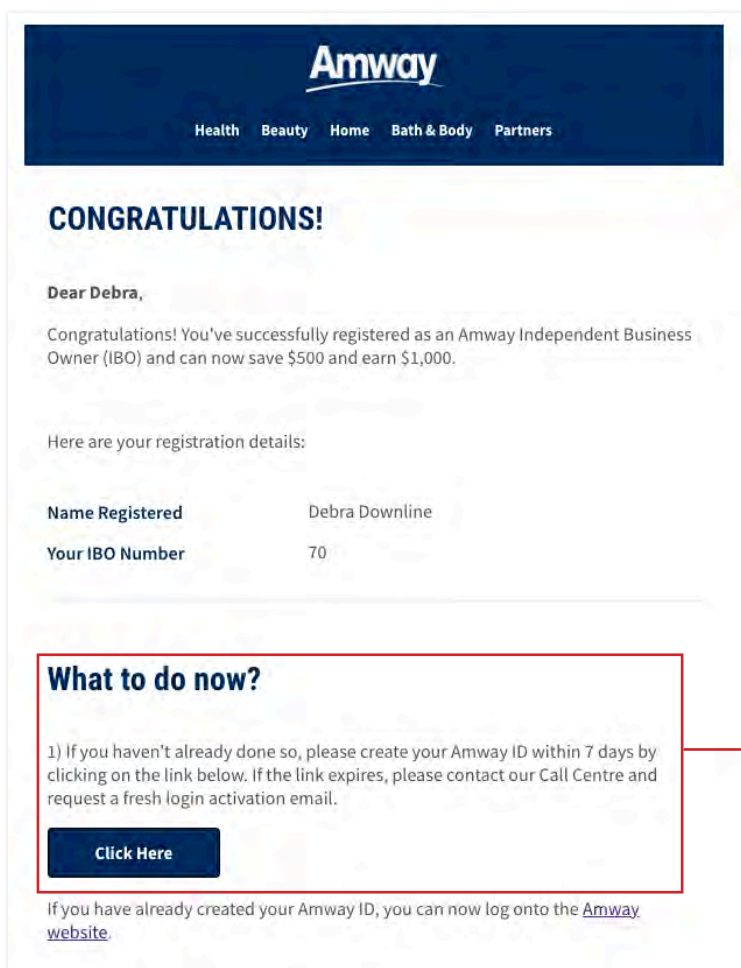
Amway

Health Beauty Home Bath & Body Partners

CONGRATULATIONS!

Dear Debra,

Congratulations! You've successfully registered as an Amway Independent Business Owner (IBO) and can now save \$500 and earn \$1,000.

Here are your registration details:

| Name Registered | Debra Downline |
|---|---|
| Your IBO Number | 70 |

What to do now?

1) If you haven't already done so, please create your Amway ID within 7 days by clicking on the link below. If the link expires, please contact our Call Centre and request a fresh login activation email.

Click Here

If you have already created your Amway ID, you can now log onto the Amway website.